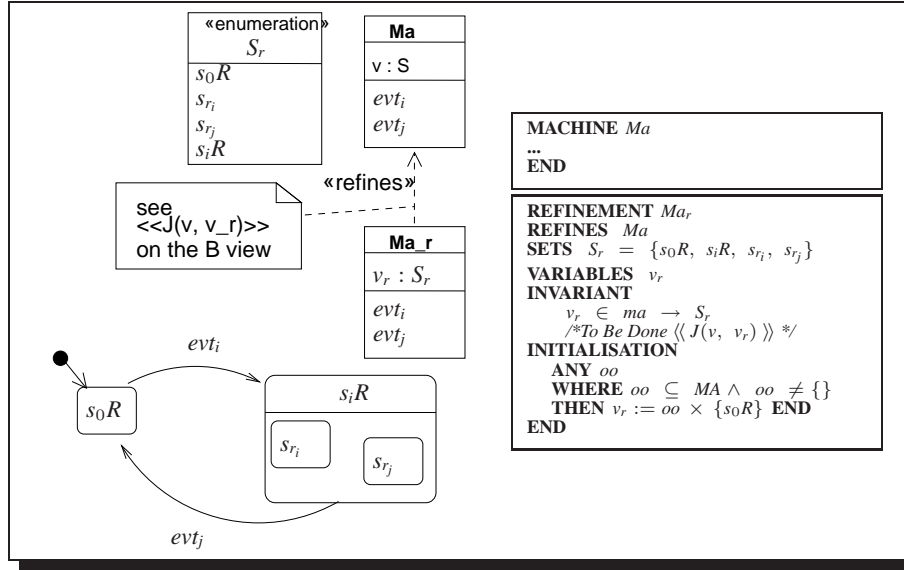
«enumeration»
$S_r$
$s_0R$
$s_{r_i}$
$s_{r_j}$
$s_iR$

Ma
v : S
$evt_i$
$evt_j$

«refines»

see
<<J(v, v_r)>>
on the B view

Ma_r
$v_r : S_r$
$evt_i$
$evt_j$

$evt_i$
$s_0R$
$s_iR$
$s_{r_i}$
$s_{r_j}$
$evt_j$

**MACHINE** *Ma*
**...**
**END**

**REFINEMENT** $Ma_r$
**REFINES** *Ma*
**SETS** $S_r = \{s_0R,\ s_iR,\ s_{r_i},\ s_{r_j}\}$
**VARIABLES** $v_r$
**INVARIANT**
$v_r \in ma \rightarrow S_r$
/*To Be Done $\langle\langle J(v,\ v_r) \rangle\rangle$ */
**INITIALISATION**
**ANY** *oo*
**WHERE** $oo \subseteq MA \wedge oo \neq \{\}$
**THEN** $v_r := oo \times \{s_0R\}$ **END**
**END**